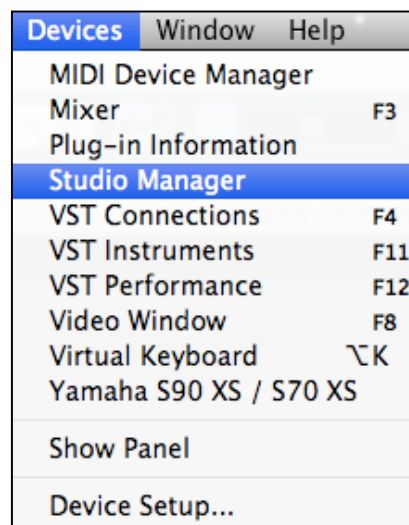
Devices Window Help

MIDI Device Manager
Mixer F3
Plug-in Information
Studio Manager
VST Connections F4
VST Instruments F11
VST Performance F12
Video Window F8
Virtual Keyboard ⌥K
Yamaha S90 XS / S70 XS

Show Panel

Device Setup...